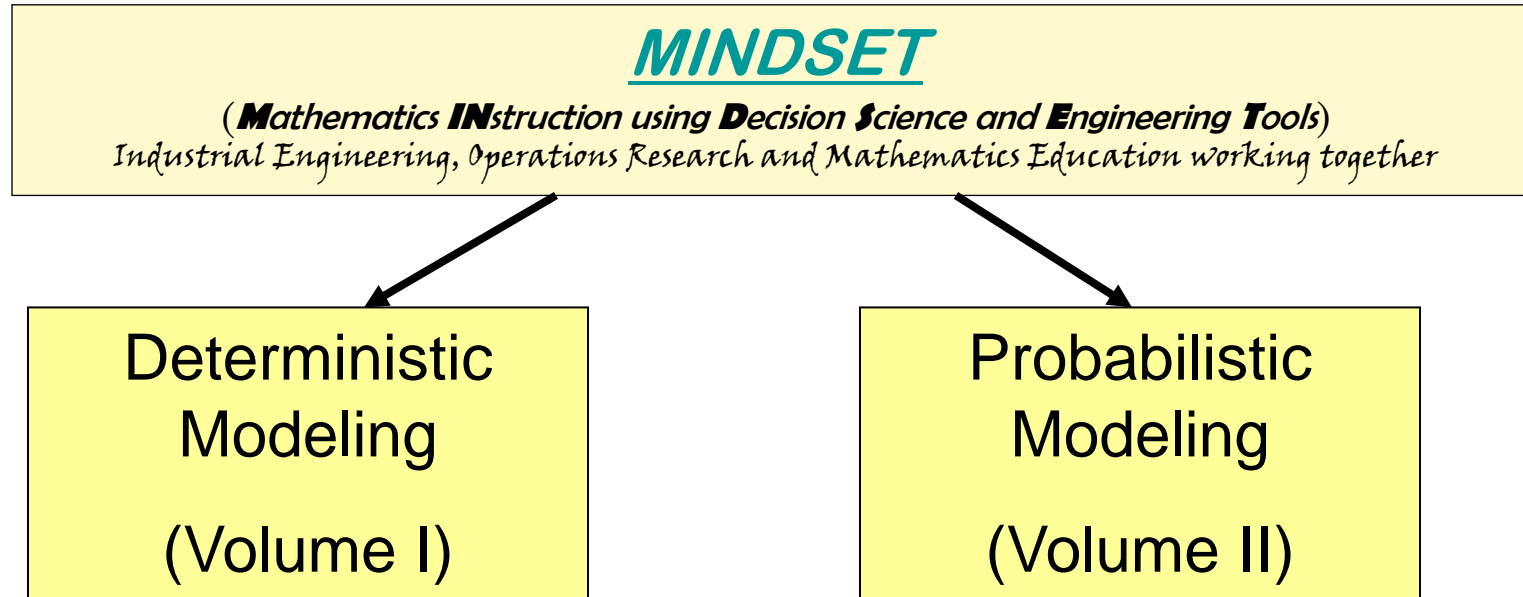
MINDSET

(Mathematics INstruction using Decision Science and Engineering Tools)
Industrial Engineering, Operations Research and Mathematics Education working together

Deterministic Modeling

(Volume I)

Probabilistic Modeling

(Volume II)